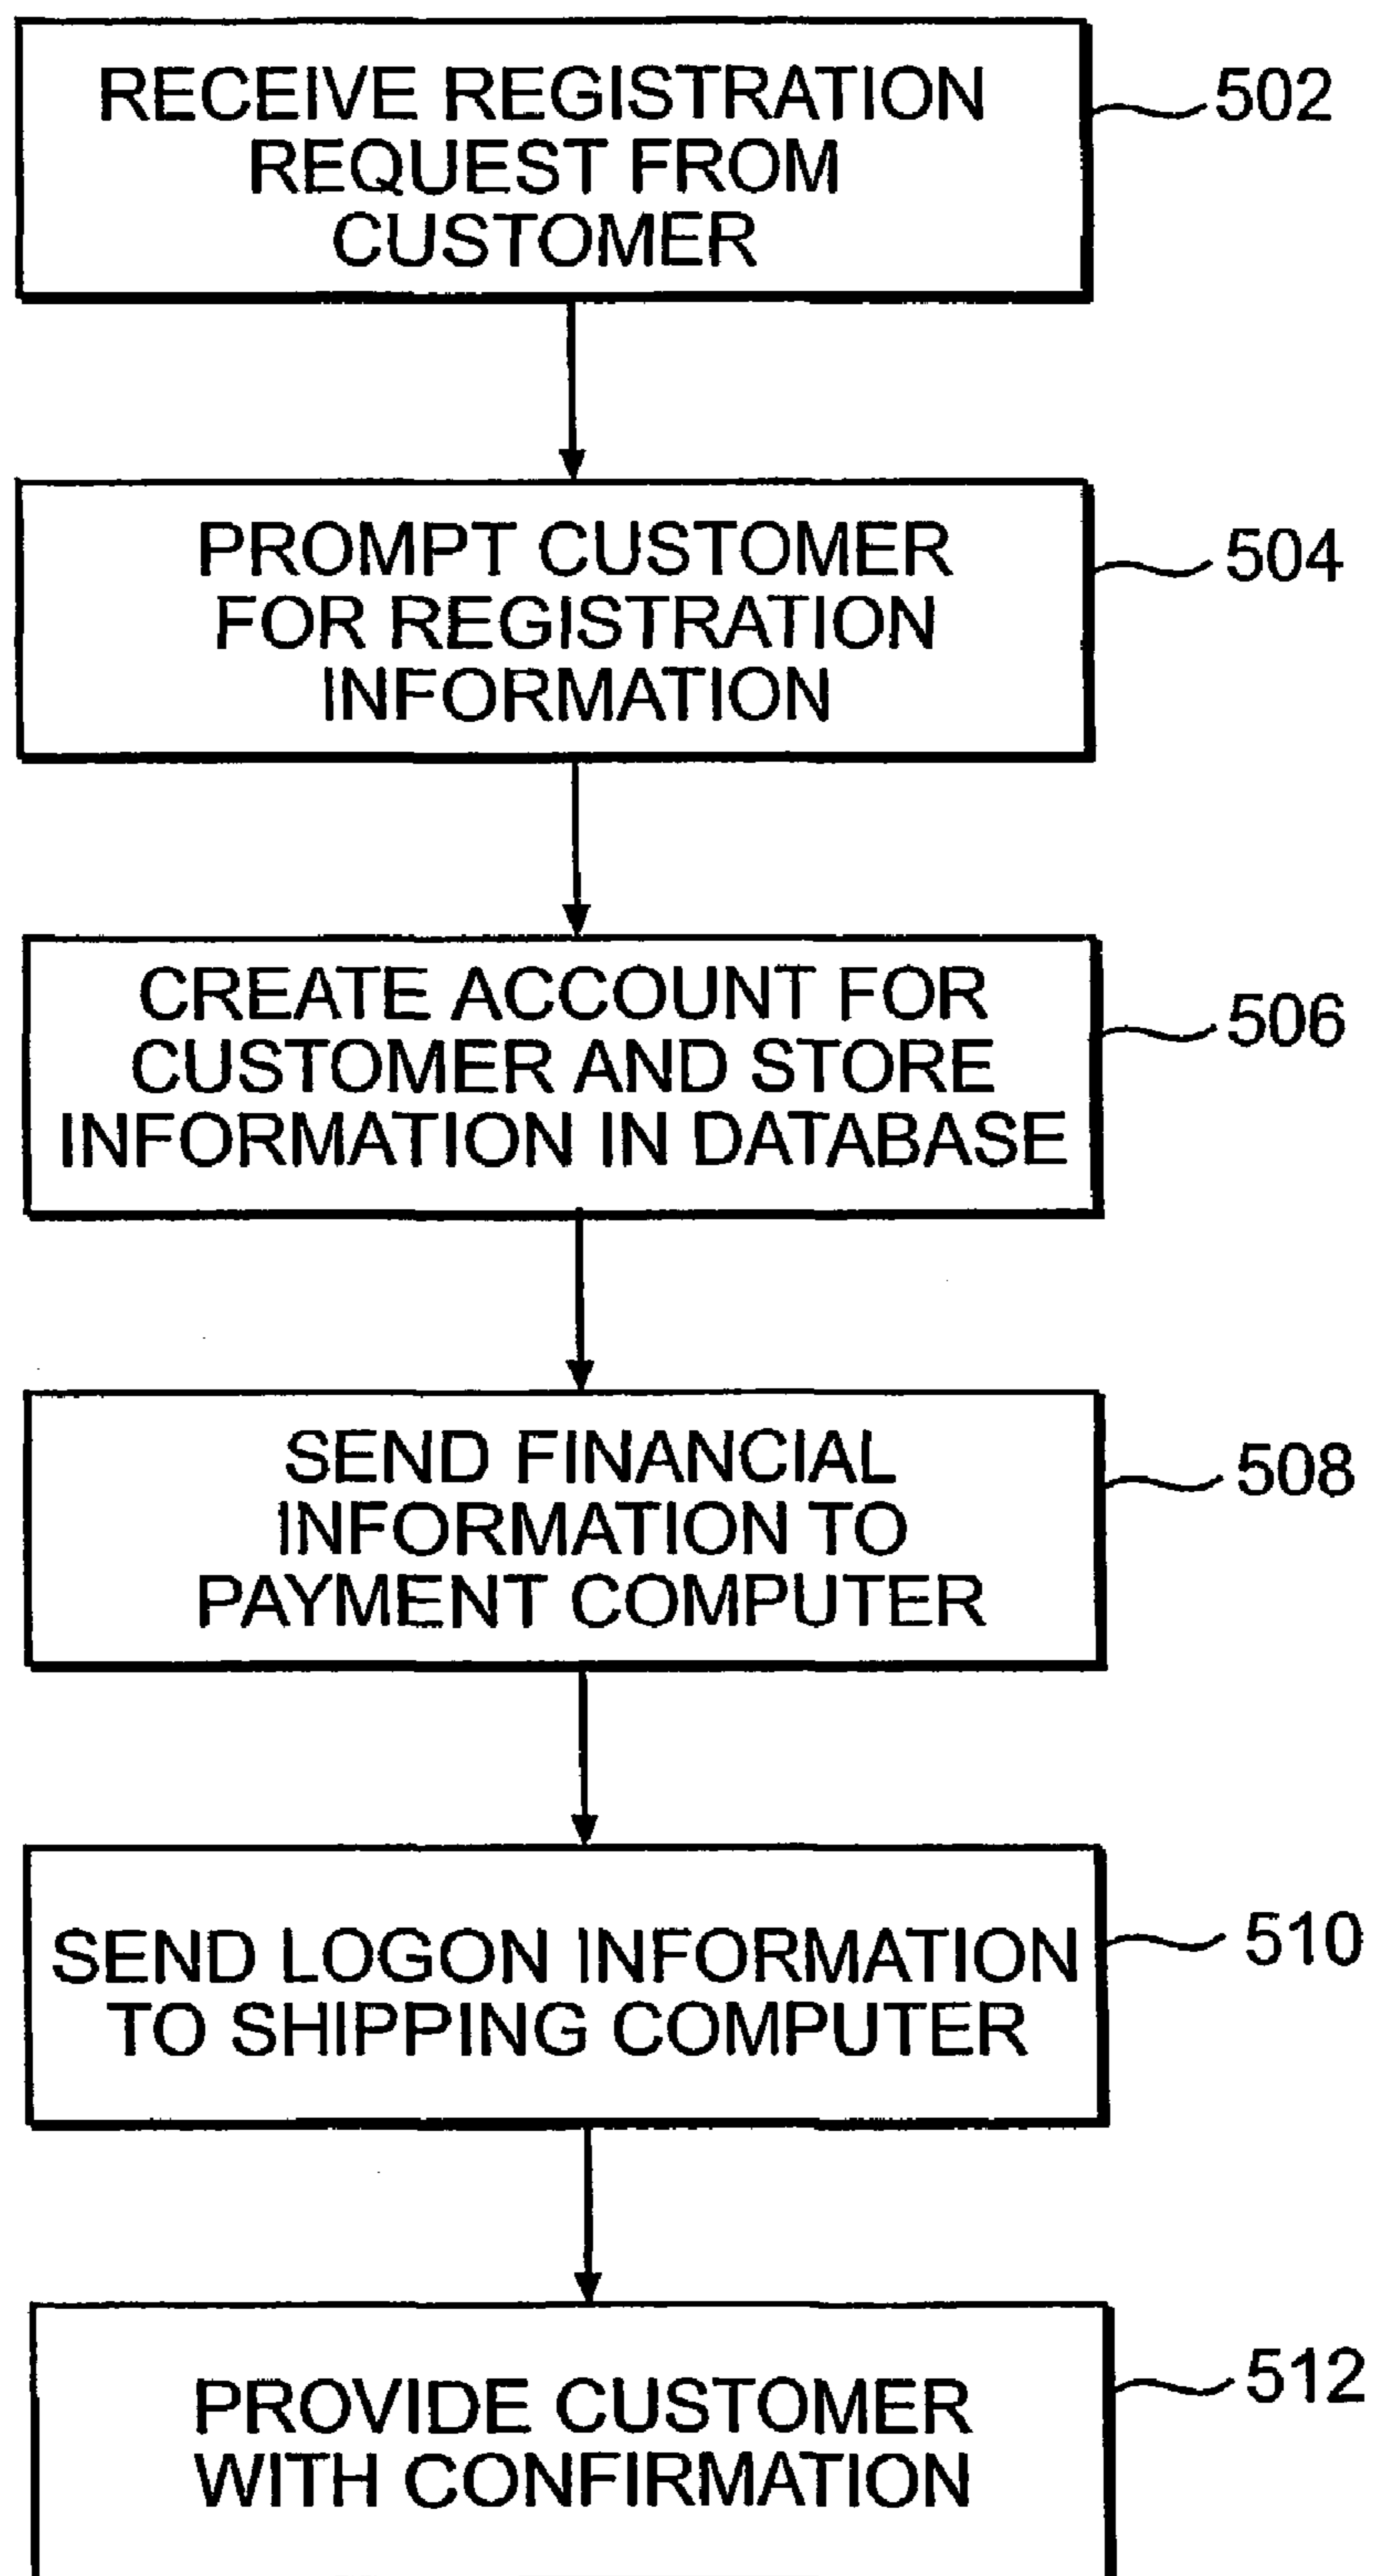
RECEIVE REGISTRATION REQUEST FROM CUSTOMER

502

PROMPT CUSTOMER FOR REGISTRATION INFORMATION

504

CREATE ACCOUNT FOR CUSTOMER AND STORE INFORMATION IN DATABASE

506

SEND FINANCIAL INFORMATION TO PAYMENT COMPUTER

508

SEND LOGON INFORMATION TO SHIPPING COMPUTER

510

PROVIDE CUSTOMER WITH CONFIRMATION

512